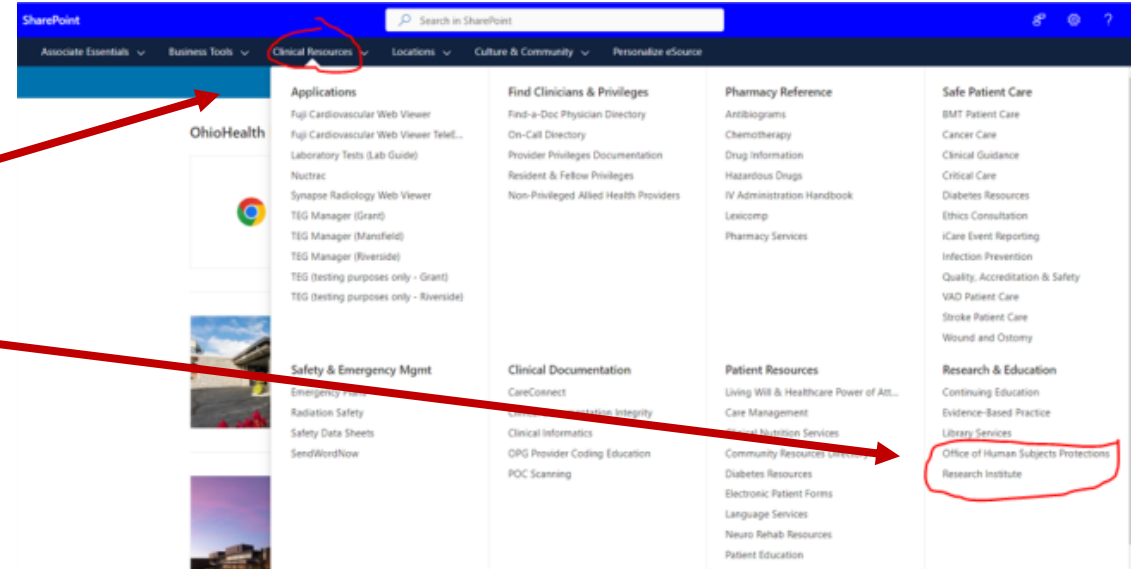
SharePoint

Search in SharePoint

?

Associate Essentials
Business Tools
Clinical Resources
Locations
Culture & Community
Personalize eSource

OhioHealth

Applications
Fuji Cardiovascular Web Viewer
Fuji Cardiovascular Web Viewer Telel...
Laboratory Tests (Lab Guide)
Nuctrac
Synapse Radiology Web Viewer
TEG Manager (Grant)
TEG Manager (Mansfield)
TEG Manager (Riverside)
TEG (testing purposes only - Grant)
TEG (testing purposes only - Riverside)

Safety & Emergency Mgmt
Emergency Plans
Radiation Safety
Safety Data Sheets
SendWordNow

Find Clinicians & Privileges
Find-a-Doc Physician Directory
On-Call Directory
Provider Privileges Documentation
Resident & Fellow Privileges
Non-Privileged Allied Health Providers

Clinical Documentation
CareConnect
Clinical Documentation Integrity
Clinical Informatics
OPG Provider Coding Education
POC Scanning

Pharmacy Reference
Antibiograms
Chemotherapy
Drug Information
Hazardous Drugs
IV Administration Handbook
Lexicomp
Pharmacy Services

Patient Resources
Living Will & Healthcare Power of Att...
Care Management
Clinical Nutrition Services
Community Resources Directory
Diabetes Resources
Electronic Patient Forms
Language Services
Neuro Rehab Resources
Patient Education

Safe Patient Care
BMT Patient Care
Cancer Care
Clinical Guidance
Critical Care
Diabetes Resources
Ethics Consultation
iCare Event Reporting
Infection Prevention
Quality, Accreditation & Safety
VAD Patient Care
Stroke Patient Care
Wound and Ostomy

Research & Education
Continuing Education
Evidence-Based Practice
Library Services
Office of Human Subjects Protections
Research Institute